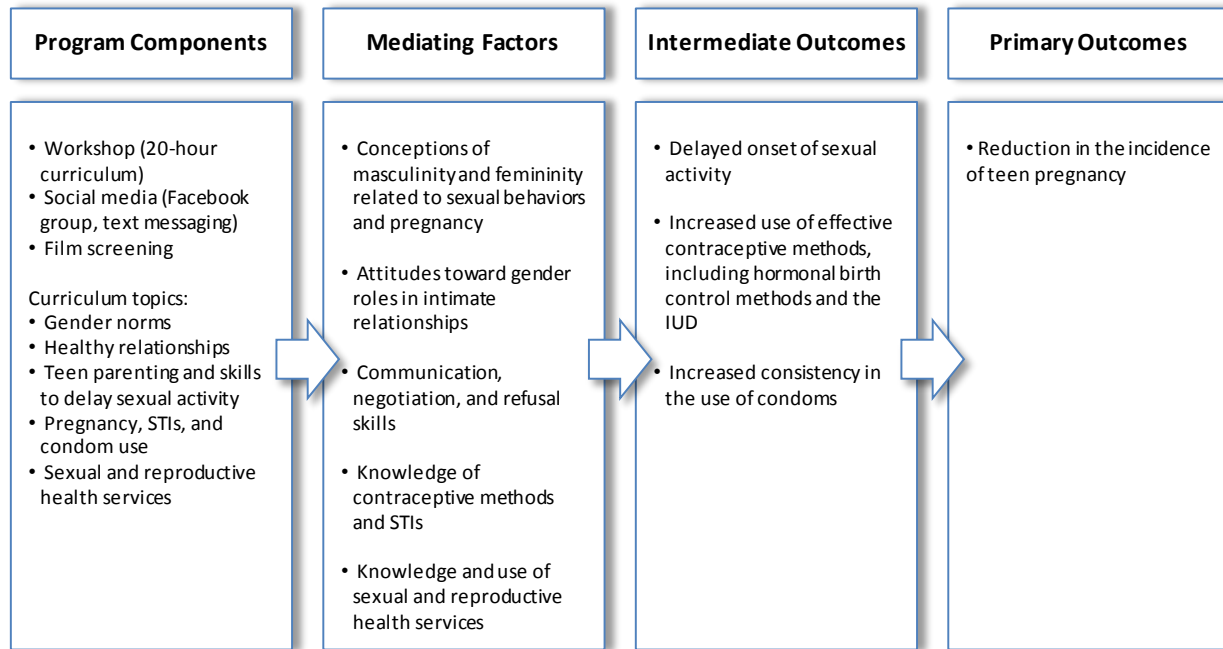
Program Components

• Workshop (20-hour curriculum)
• Social media (Facebook group, text messaging)
• Film screening

Curriculum topics:
• Gender norms
• Healthy relationships
• Teen parenting and skills to delay sexual activity
• Pregnancy, STIs, and condom use
• Sexual and reproductive health services

Mediating Factors

• Conceptions of masculinity and femininity related to sexual behaviors and pregnancy

• Attitudes toward gender roles in intimate relationships

• Communication, negotiation, and refusal skills

• Knowledge of contraceptive methods and STIs

• Knowledge and use of sexual and reproductive health services

Intermediate Outcomes

• Delayed onset of sexual activity

• Increased use of effective contraceptive methods, including hormonal birth control methods and the IUD

• Increased consistency in the use of condoms

Primary Outcomes

• Reduction in the incidence of teen pregnancy